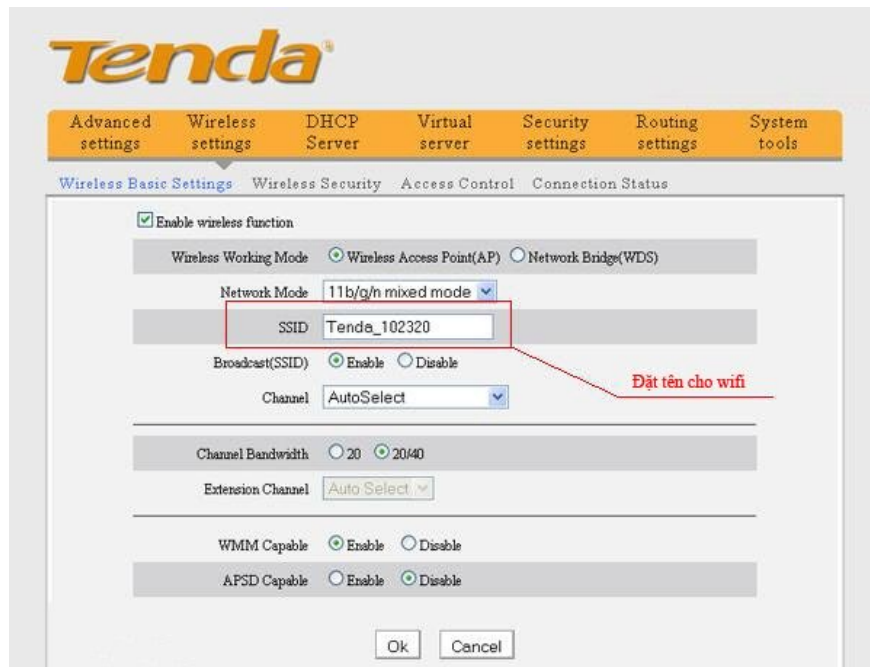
Tenda

Advanced settings | Wireless settings | DHCP Server | Virtual server | Security settings | Routing settings | System tools

Wireless Basic Settings   Wireless Security   Access Control   Connection Status

Enable wireless function

Wireless Working Mode   Wireless Access Point(AP)   Network Bridge(WDS)

Network Mode   11b/g/n mixed mode

SSID   Tenda_102320

Broadcast(SSID)   Enable   Disable

Đặt tên cho wifi

Channel   AutoSelect

Channel Bandwidth   20   20/40

Extension Channel   Auto Select

WMM Capable   Enable   Disable

APSD Capable   Enable   Disable

Ok   Cancel